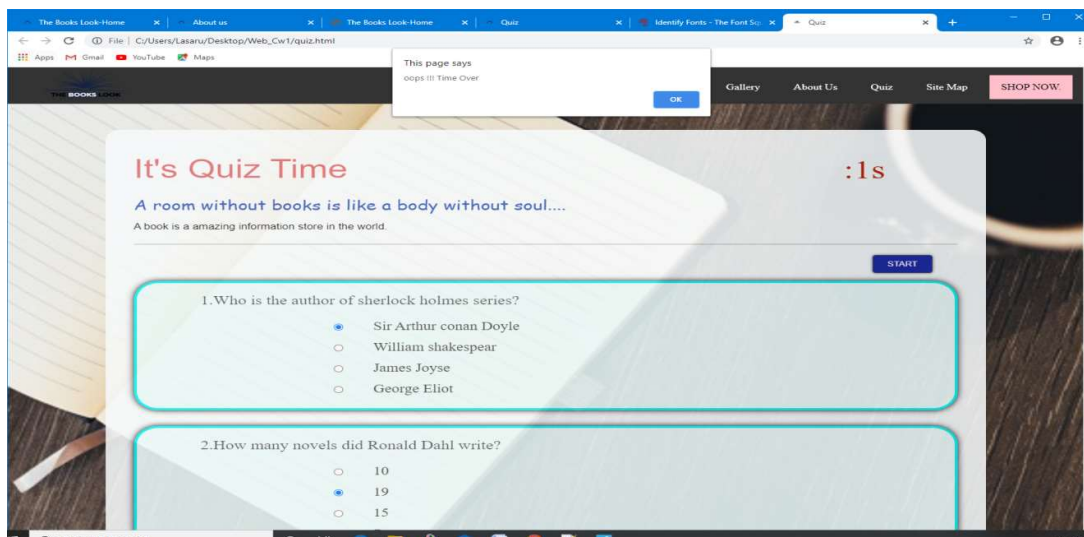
The Books Look-Home × | About us × | The Books Look-Home × | Quiz × | Identify Fonts - The Font Sq × | Quiz × | +

File | C:/Users/Lasaru/Desktop/Web_Cw1/quiz.html

Apps Gmail YouTube Maps

THE BOOKS LOOK

This page says
oops !!! Time Over
OK

Gallery About Us Quiz Site Map SHOP NOW.

It's Quiz Time

:1s

A room without books is like a body without soul....

A book is a amazing information store in the world.

START

1.Who is the author of sherlock holmes series?

Sir Arthur conan Doyle
William shakespear
James Joyse
George Eliot

2.How many novels did Ronald Dahl write?

10
19
15